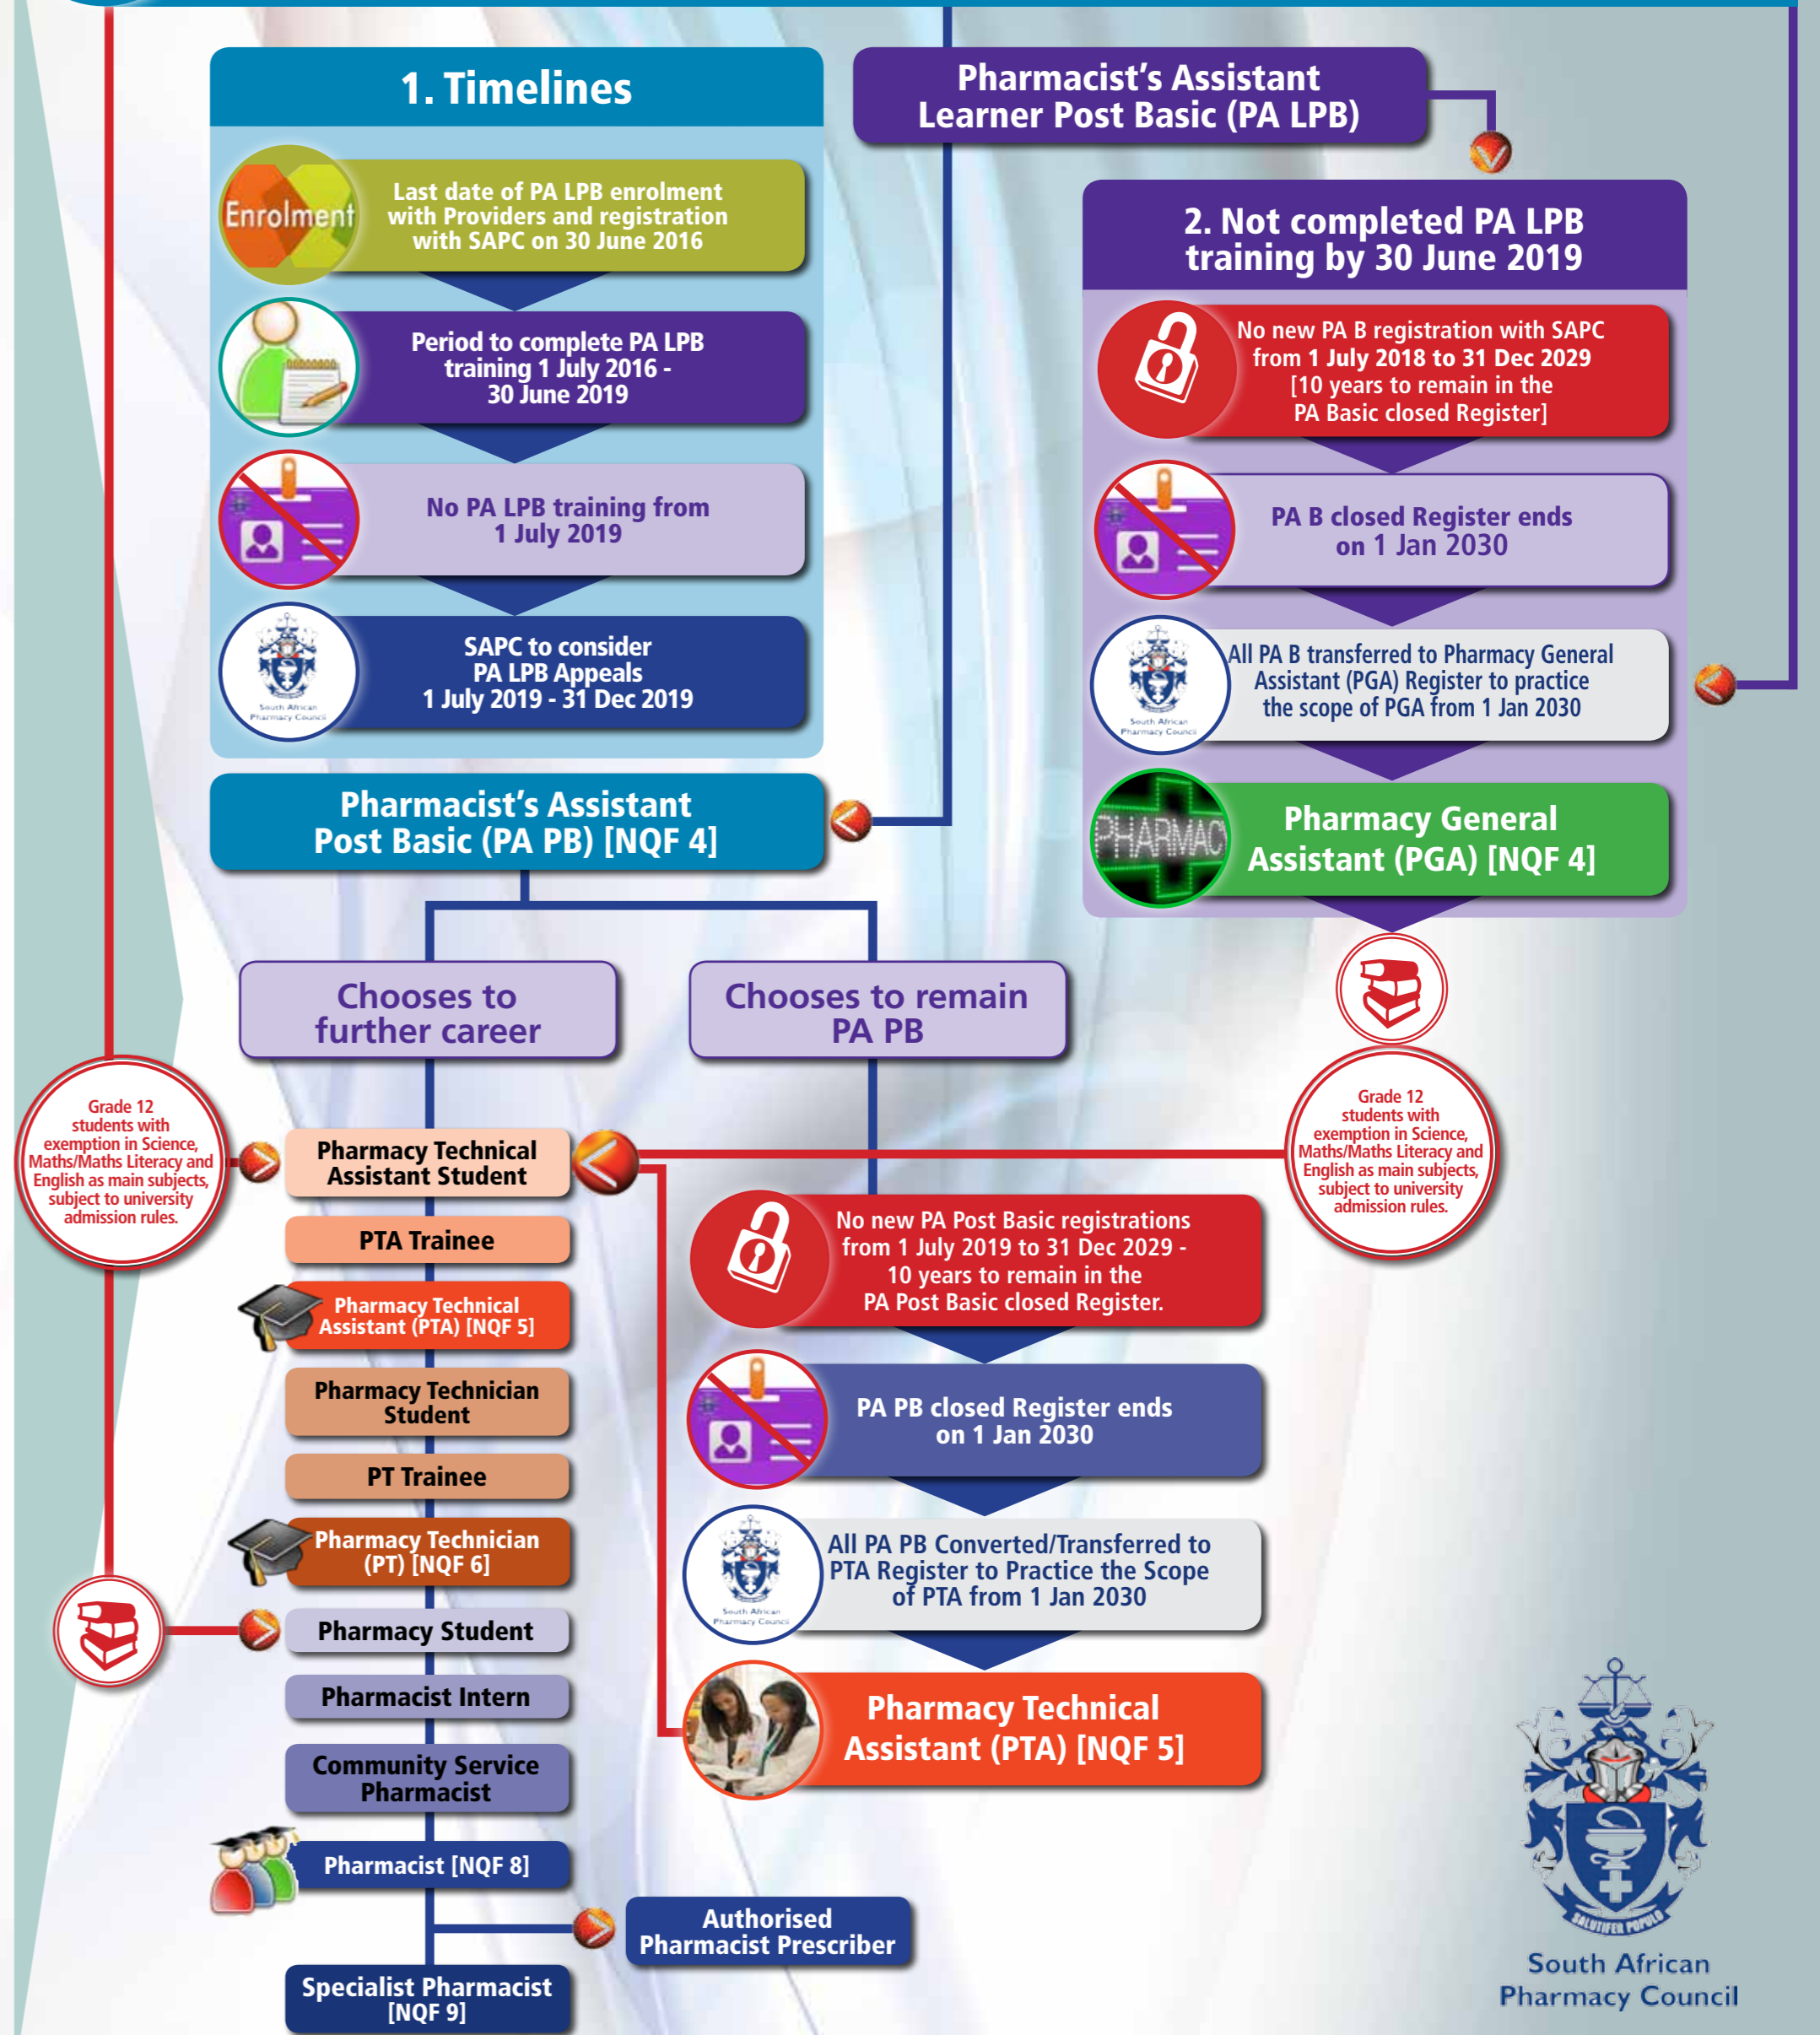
1. Timelines

Enrolment

Last date of PA LPB enrolment with Providers and registration with SAPC on 30 June 2016

Period to complete PA LPB training 1 July 2016 - 30 June 2019

No PA LPB training from 1 July 2019

South African Pharmacy Council

SAPC to consider PA LPB Appeals 1 July 2019 - 31 Dec 2019

Pharmacist's Assistant Learner Post Basic (PA LPB)

2. Not completed PA LPB training by 30 June 2019

No new PA B registration with SAPC from 1 July 2018 to 31 Dec 2029 [10 years to remain in the PA Basic closed Register]

PA B closed Register ends on 1 Jan 2030

South African Pharmacy Council

All PA B transferred to Pharmacy General Assistant (PGA) Register to practice the scope of PGA from 1 Jan 2030

PHARMAC

Pharmacy General Assistant (PGA) [NQF 4]

Pharmacist's Assistant Post Basic (PA PB) [NQF 4]

Chooses to further career

Chooses to remain PA PB

Grade 12 students with exemption in Science, Maths/Maths Literacy and English as main subjects, subject to university admission rules.

Pharmacy Technical Assistant Student

PTA Trainee

Pharmacy Technical Assistant (PTA) [NQF 5]

Pharmacy Technician Student

PT Trainee

Pharmacy Technician (PT) [NQF 6]

Pharmacy Student

Pharmacist Intern

Community Service Pharmacist

Pharmacist [NQF 8]

Authorised Pharmacist Prescriber

Specialist Pharmacist [NQF 9]

Grade 12 students with exemption in Science, Maths/Maths Literacy and English as main subjects, subject to university admission rules.

No new PA Post Basic registrations from 1 July 2019 to 31 Dec 2029 - 10 years to remain in the PA Post Basic closed Register.

PA PB closed Register ends on 1 Jan 2030

South African Pharmacy Council

All PA PB Converted/Transferred to PTA Register to Practice the Scope of PTA from 1 Jan 2030

Pharmacy Technical Assistant (PTA) [NQF 5]

SALUTIFER POPULO

South African Pharmacy Council